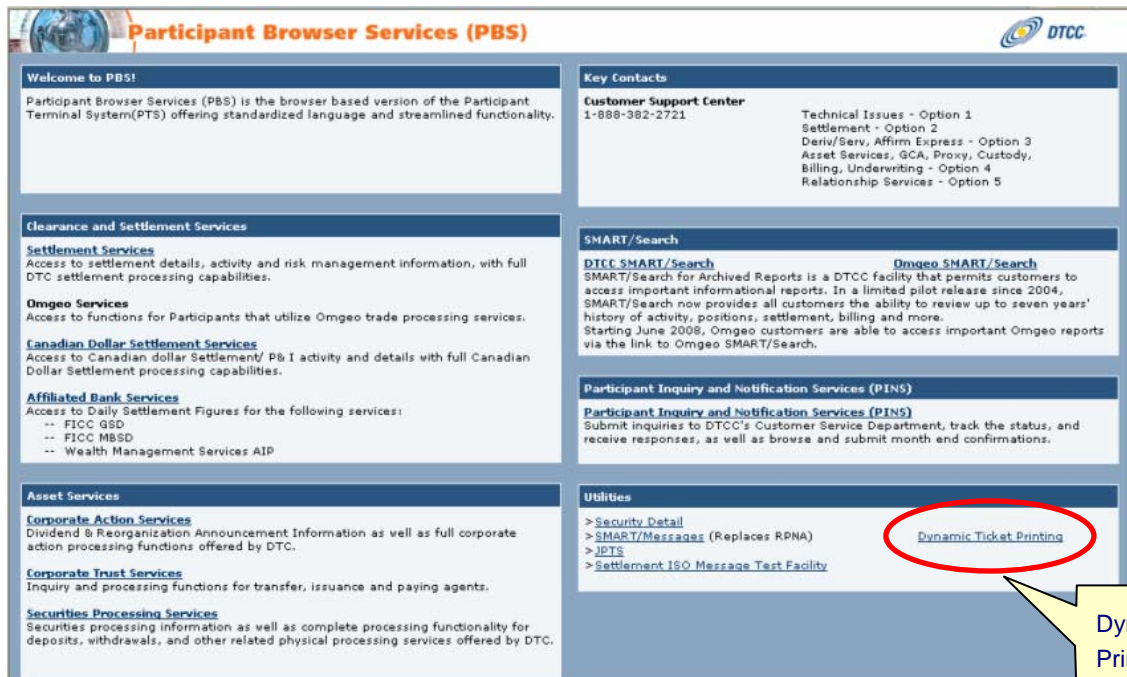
Participant Browser Services (PBS)

DTCC

Welcome to PBS!

Participant Browser Services (PBS) is the browser based version of the Participant Terminal System(PTS) offering standardized language and streamlined functionality.

Key Contacts

Customer Support Center
1-888-382-2721

Technical Issues - Option 1
Settlement - Option 2
Deriv/Serv, Affirm Express - Option 3
Asset Services, GCA, Proxy, Custody, Billing, Underwriting - Option 4
Relationship Services - Option 5

Clearance and Settlement Services

Settlement Services
Access to settlement details, activity and risk management information, with full DTC settlement processing capabilities.

Omgeo Services
Access to functions for Participants that utilize Omgeo trade processing services.

Canadian Dollar Settlement Services
Access to Canadian dollar Settlement/ P& I activity and details with full Canadian Dollar Settlement processing capabilities.

Affiliated Bank Services
Access to Daily Settlement Figures for the following services:
-- FICC GSD
-- FICC MBSD
-- Wealth Management Services AIP

SMART/Search

DTCC SMART/Search

Omgeo SMART/Search

SMART/Search for Archived Reports is a DTCC facility that permits customers to access important informational reports. In a limited pilot release since 2004, SMART/Search now provides all customers the ability to review up to seven years' history of activity, positions, settlement, billing and more.
Starting June 2008, Omgeo customers are able to access important Omgeo reports via the link to Omgeo SMART/Search.

Participant Inquiry and Notification Services (PINS)

Participant Inquiry and Notification Services (PINS)
Submit inquiries to DTCC's Customer Service Department, track the status, and receive responses, as well as browse and submit month end confirmations.

Asset Services

Corporate Action Services
Dividend & Reorganization Announcement Information as well as full corporate action processing functions offered by DTC.

Corporate Trust Services
Inquiry and processing functions for transfer, issuance and paying agents.

Securities Processing Services
Securities processing information as well as complete processing functionality for deposits, withdrawals, and other related physical processing services offered by DTC.

Utilities

>Security Detail
>SMART/Messages (Replaces RPNA)
>JPTS
>Settlement ISO Message Test Facility

Dynamic Ticket Printing

Dy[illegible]
Pri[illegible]